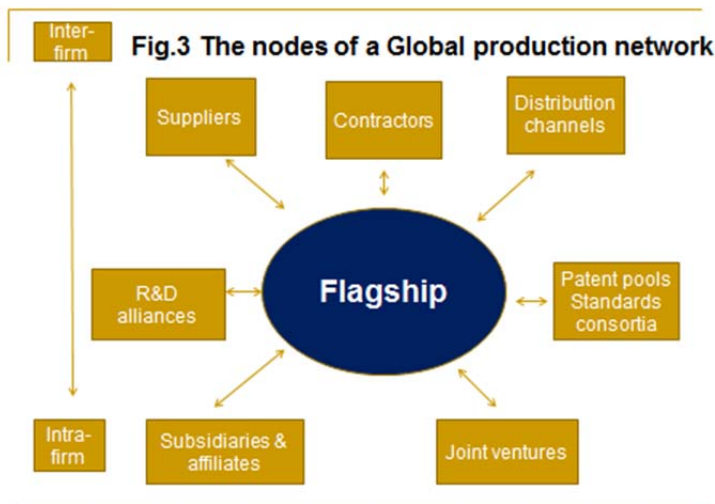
Inter-firm

Fig.3 The nodes of a Global production network

Suppliers

Contractors

Distribution channels

R&D alliances

Flagship

Patent pools Standards consortia

Intra-firm

Subsidiaries & affiliates

Joint ventures